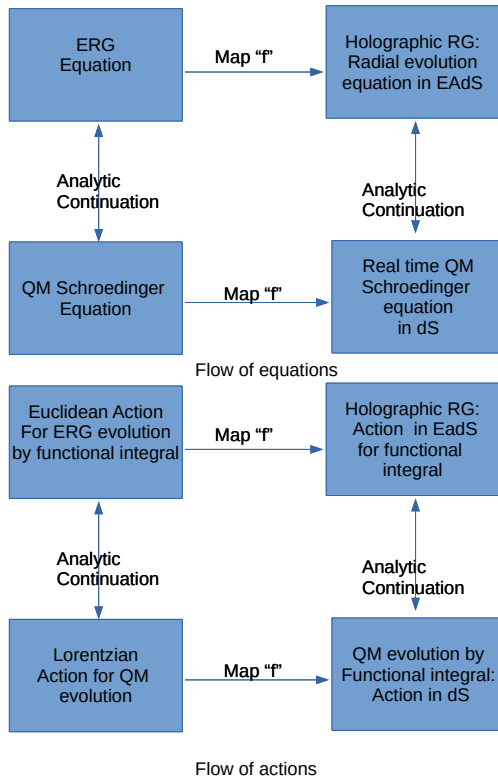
ERG Equation

Map “f”

Holographic RG: Radial evolution equation in EAdS

Analytic Continuation

Analytic Continuation

QM Schroedinger Equation

Map “f”

Real time QM Schroedinger equation in dS

Flow of equations

Euclidean Action For ERG evolution by functional integral

Map “f”

Holographic RG: Action in EadS for functional integral

Analytic Continuation

Analytic Continuation

Lorentzian Action for QM evolution

Map “f”

QM evolution by Functional integral: Action in dS

Flow of actions